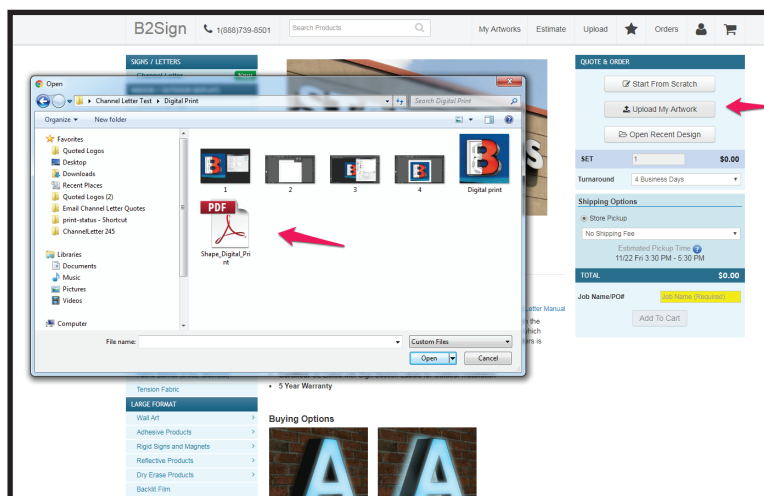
B2Sign 1(888)739-8501 Search Products My Artworks Estimate Upload Orders

SIGNS / LETTERS
Channel Letter New

Open
Channel Letter Test ▸ Digital Print
Search Digital Print
Organize ▾ New folder

Favorites
Quoted Logos
Desktop
Downloads
Recent Places
Quoted Logos (2)
Email Channel Letter Quotes
print-status - Shortcut
ChannelLetter 245

Libraries
Documents
Music
Pictures
Videos

Computer

1 2 3 4 Digital print
PDF
Shape_Digital_Print

File name:
Custom Files
Open Cancel

Tension Fabric
LARGE FORMAT
Wall Art
Adhesive Products
Rigid Signs and Magnets
Reflective Products
Dry Erase Products
Backlit Film

Letter Manual
n the
which
rs is

• 5 Year Warranty

Buying Options

QUOTE & ORDER
Start From Scratch
Upload My Artwork
Open Recent Design
SET 1 $0.00
Turnaround 4 Business Days
Shipping Options
Store Pickup
No Shipping Fee
Estimated Pickup Time
11/22 Fri 3:30 PM - 5:30 PM
TOTAL $0.00
Job Name/PO# Job Name (Required)
Add To Cart